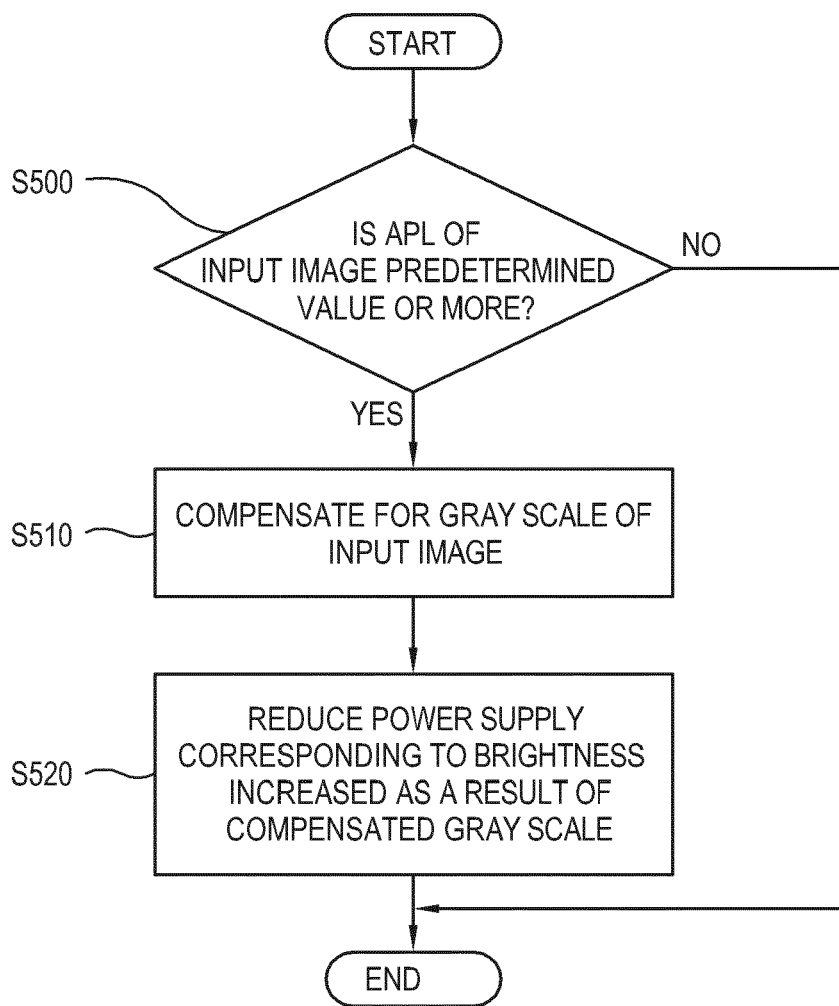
START

S500

IS APL OF INPUT IMAGE PREDETERMINED VALUE OR MORE?

NO

YES

S510

COMPENSATE FOR GRAY SCALE OF INPUT IMAGE

S520

REDUCE POWER SUPPLY CORRESPONDING TO BRIGHTNESS INCREASED AS A RESULT OF COMPENSATED GRAY SCALE

END